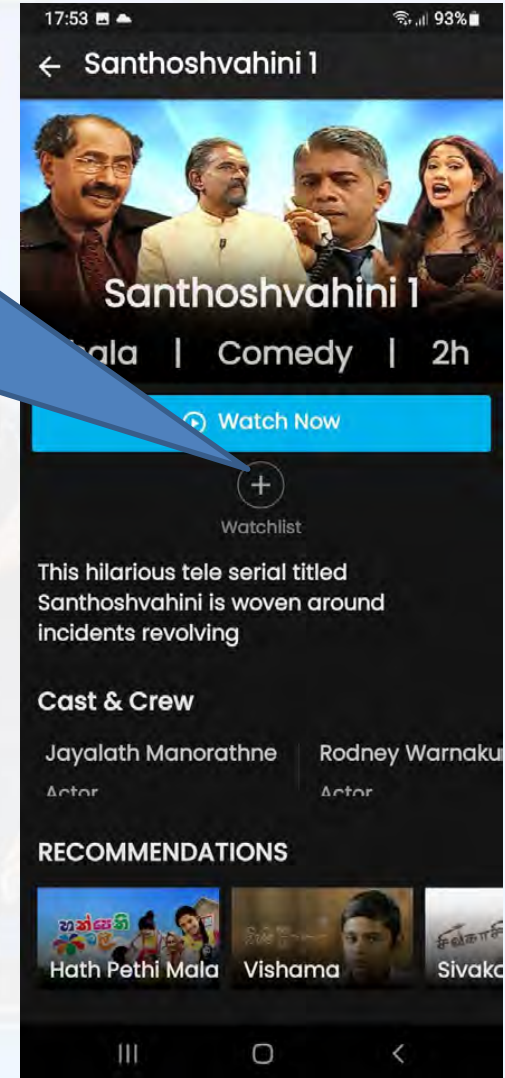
17:53 93%

← Santhoshvahini 1

Santhoshvahini 1

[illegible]ala | Comedy | 2h

Watch Now

+

Watchlist

This hilarious tele serial titled Santhoshvahini is woven around incidents revolving

Cast & Crew

Jayalath Manorathne
Actor

Rodney Warnaku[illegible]
Actor

RECOMMENDATIONS

Hath Pethi Mala

Vishama

Sivaka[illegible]